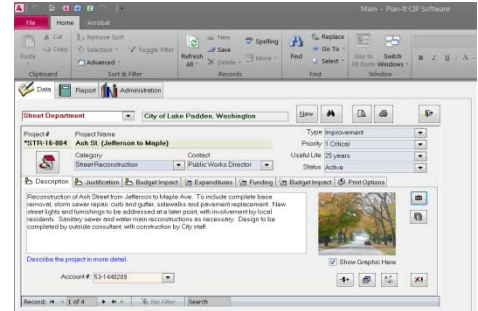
Main - Plan-It CIP Software

File Home Acrobat

Cut
Copy
Paste
Clipboard

Remove Sort
Selection
Advanced
Toggle Filter
Sort & Filter

Refresh All
New
Save
Delete
Spelling
More
Records

Find
Replace
Go To
Select
Find

Size to Fit Form
Switch Windows
Window

Data Report Administration

Street Department
City of Lake Padden, Washington
New

Project #
*STR-16-004
Project Name
Ash St (Jefferson to Maple)
Category
Street Reconstruction
Contact
Public Works Director
Type Improvement
Priority 1 Critical
Useful Life 25 years
Status Active

Description Justification Budget Impact Expenditures Funding Budget Impact Print Options

Reconstruction of Ash Street from Jefferson to Maple Ave. To include complete base removal, storm sewer repair, curb and gutter, sidewalks and pavement replacement. New street lights and furnishings to be addressed at a later point, with involvement by local residents. Sanitary sewer and water main reconstructions as necessary. Design to be completed by outside consultant, with construction by City staff.

Describe the project in more detail

Account # 53-1448289

Show Graphic Here

Record: 1 of 4 No Filter Search